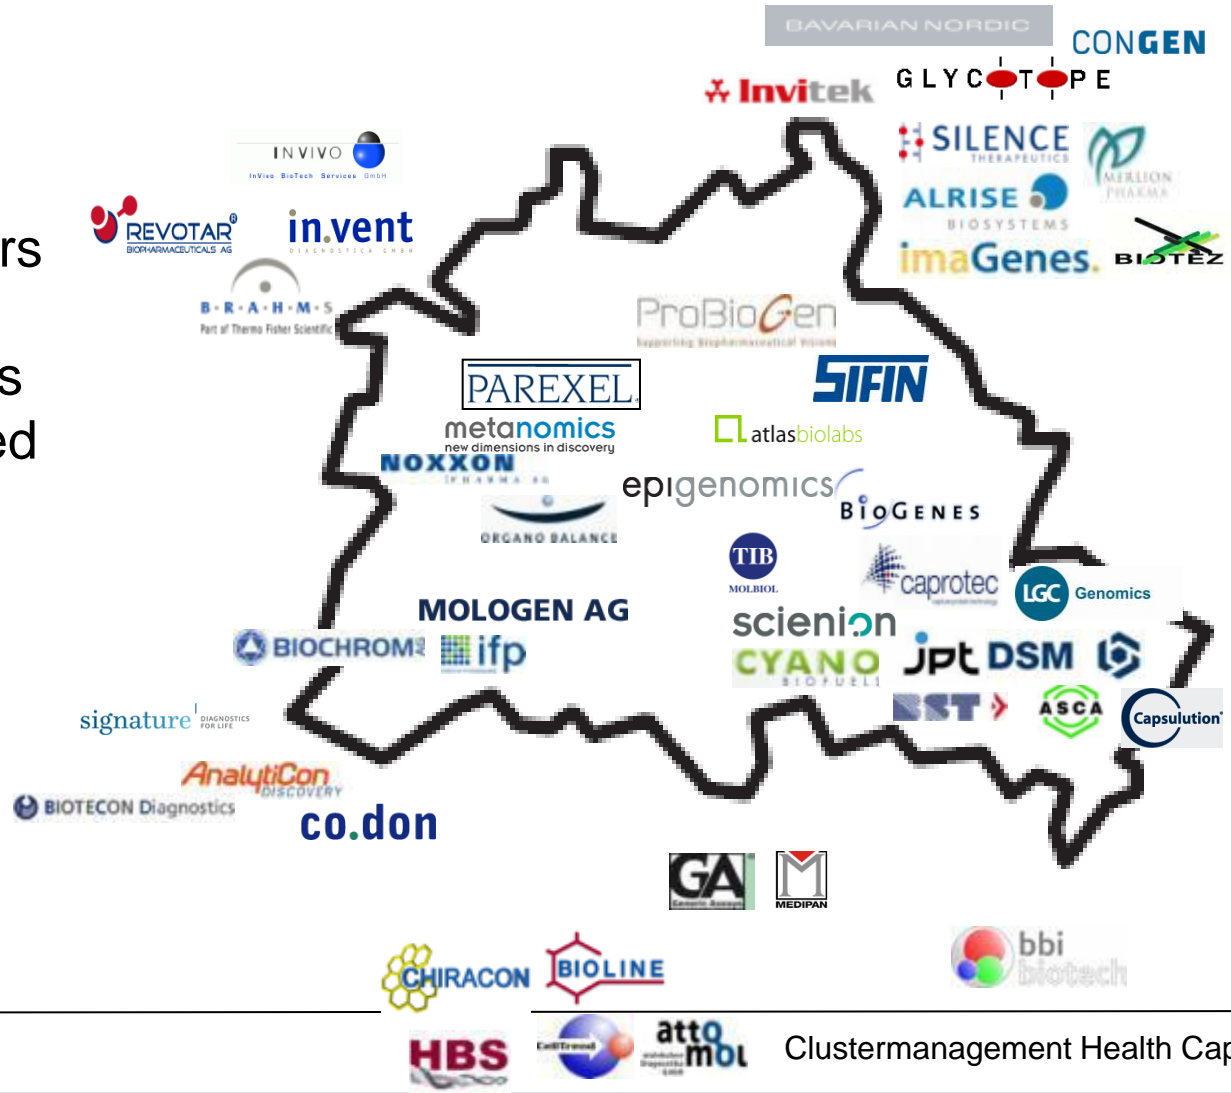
BAVARIAN NORDIC
CONGEN
Invitek
GLYCOTOPE
INVIVO
InVivo BioTech Services GmbH
SILENCE THERAPEUTICS
MERLION PHARMA
ALRISE BIOSYSTEMS
rs
REVOTAR® BIOPHARMACEUTICALS AG
in.vent DIAGNOSTICA GMBH
imaGenes.
BIOTEZ
B·R·A·H·M·S
Part of Thermo Fisher Scientific
ProBioGen
s
ed
PAREXEL
SIFIN
metanomics
new dimensions in discovery
atlasbiolabs
NOXXON PHARMA AG
epigenomics
BIOGENES
ORGANO BALANCE
TIB MOLBIOL
caprotec
LGC Genomics
MOLOGEN AG
scienion
BIOCHROM
ifp
CYANO BIOFUELS
jpt
DSM
BST
ASCA
Capsulution
signature DIAGNOSTICS FOR LIFE
AnalytiCon DISCOVERY
BIOTECON Diagnostics
co.don
GA
MEDIPAN
bbi biotech
CHIRACON
BIOLINE
HBS
CellTrend
attomol
Clustermanagement Health Cap